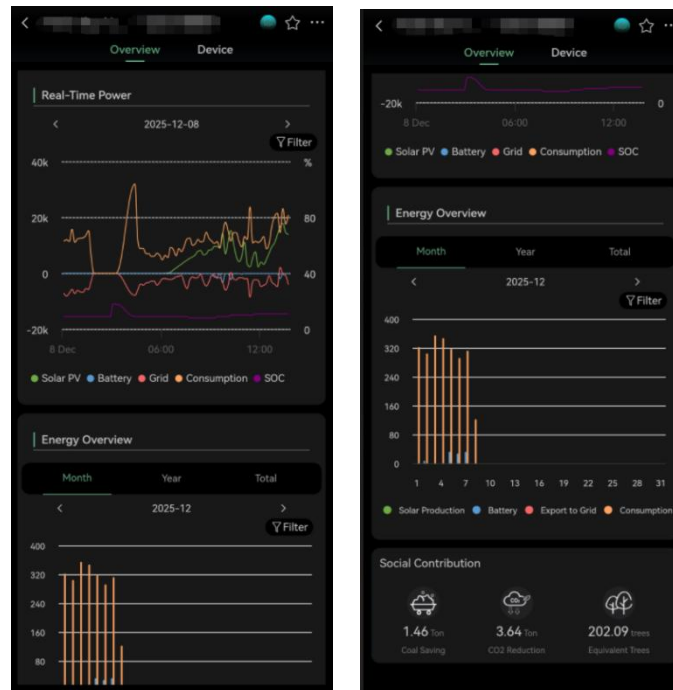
Overview Device

Real-Time Power

2025-12-08

Filter

40k %

20k 80

0 40

-20k 0

8 Dec 06:00 12:00

Solar PV Battery Grid Consumption SOC

Energy Overview

Month Year Total

2025-12

Filter

400

320

240

160

80

Overview Device

-20k 0

8 Dec 06:00 12:00

Solar PV Battery Grid Consumption SOC

Energy Overview

Month Year Total

2025-12

Filter

400

320

240

160

80

0

1 4 7 10 13 16 19 22 25 28 31

Solar Production Battery Export to Grid Consumption

Social Contribution

1.46 Ton
Coal Saving

3.64 Ton
CO2 Reduction

202.09 trees
Equivalent Trees